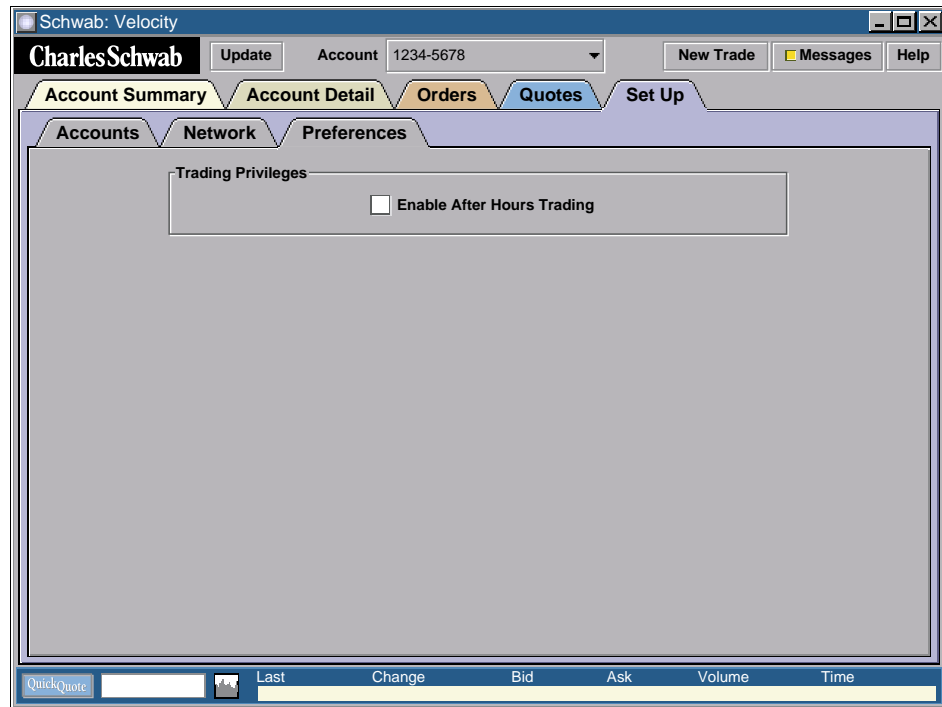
Schwab: Velocity

CharlesSchwab Update Account 1234-5678 New Trade Messages Help

Account Summary Account Detail Orders Quotes Set Up

Accounts Network Preferences

Trading Privileges

Enable After Hours Trading

QuickQuote Last Change Bid Ask Volume Time